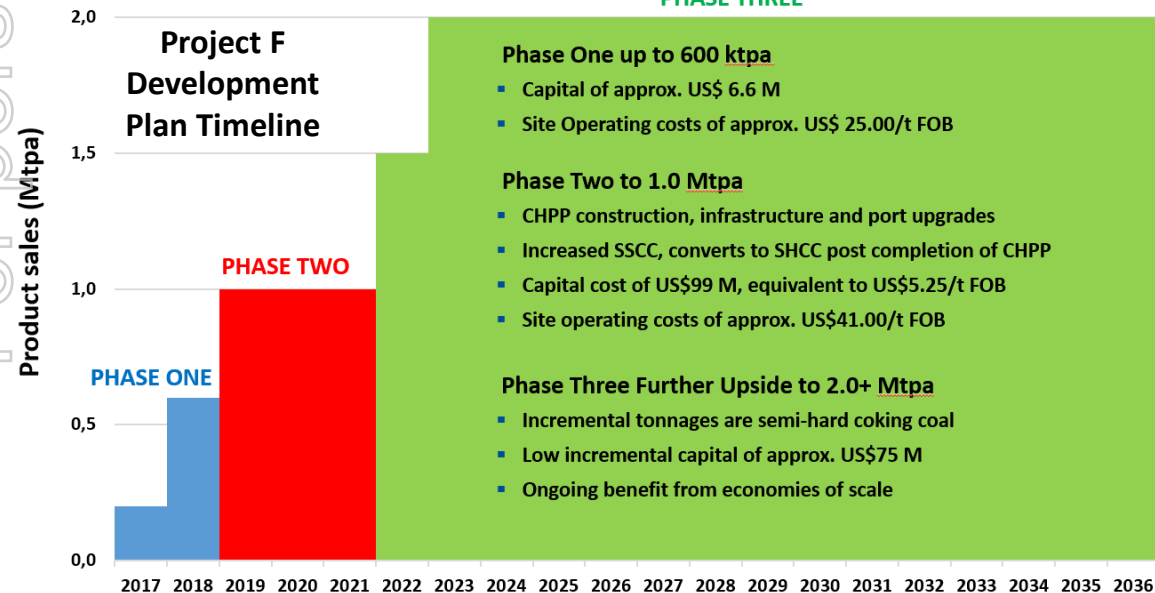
PHASE THREE

Project F Development Plan Timeline

Phase One up to 600 ktpa
- Capital of approx. US$ 6.6 M
- Site Operating costs of approx. US$ 25.00/t FOB

Phase Two to 1.0 Mtpa
- CHPP construction, infrastructure and port upgrades
- Increased SSCC, converts to SHCC post completion of CHPP
- Capital cost of US$99 M, equivalent to US$5.25/t FOB
- Site operating costs of approx. US$41.00/t FOB

Phase Three Further Upside to 2.0+ Mtpa
- Incremental tonnages are semi-hard coking coal
- Low incremental capital of approx. US$75 M
- Ongoing benefit from economies of scale

PHASE TWO

PHASE ONE

Product sales (Mtpa)

2,0
1,5
1,0
0,5
0,0

2017 2018 2019 2020 2021 2022 2023 2024 2025 2026 2027 2028 2029 2030 2031 2032 2033 2034 2035 2036